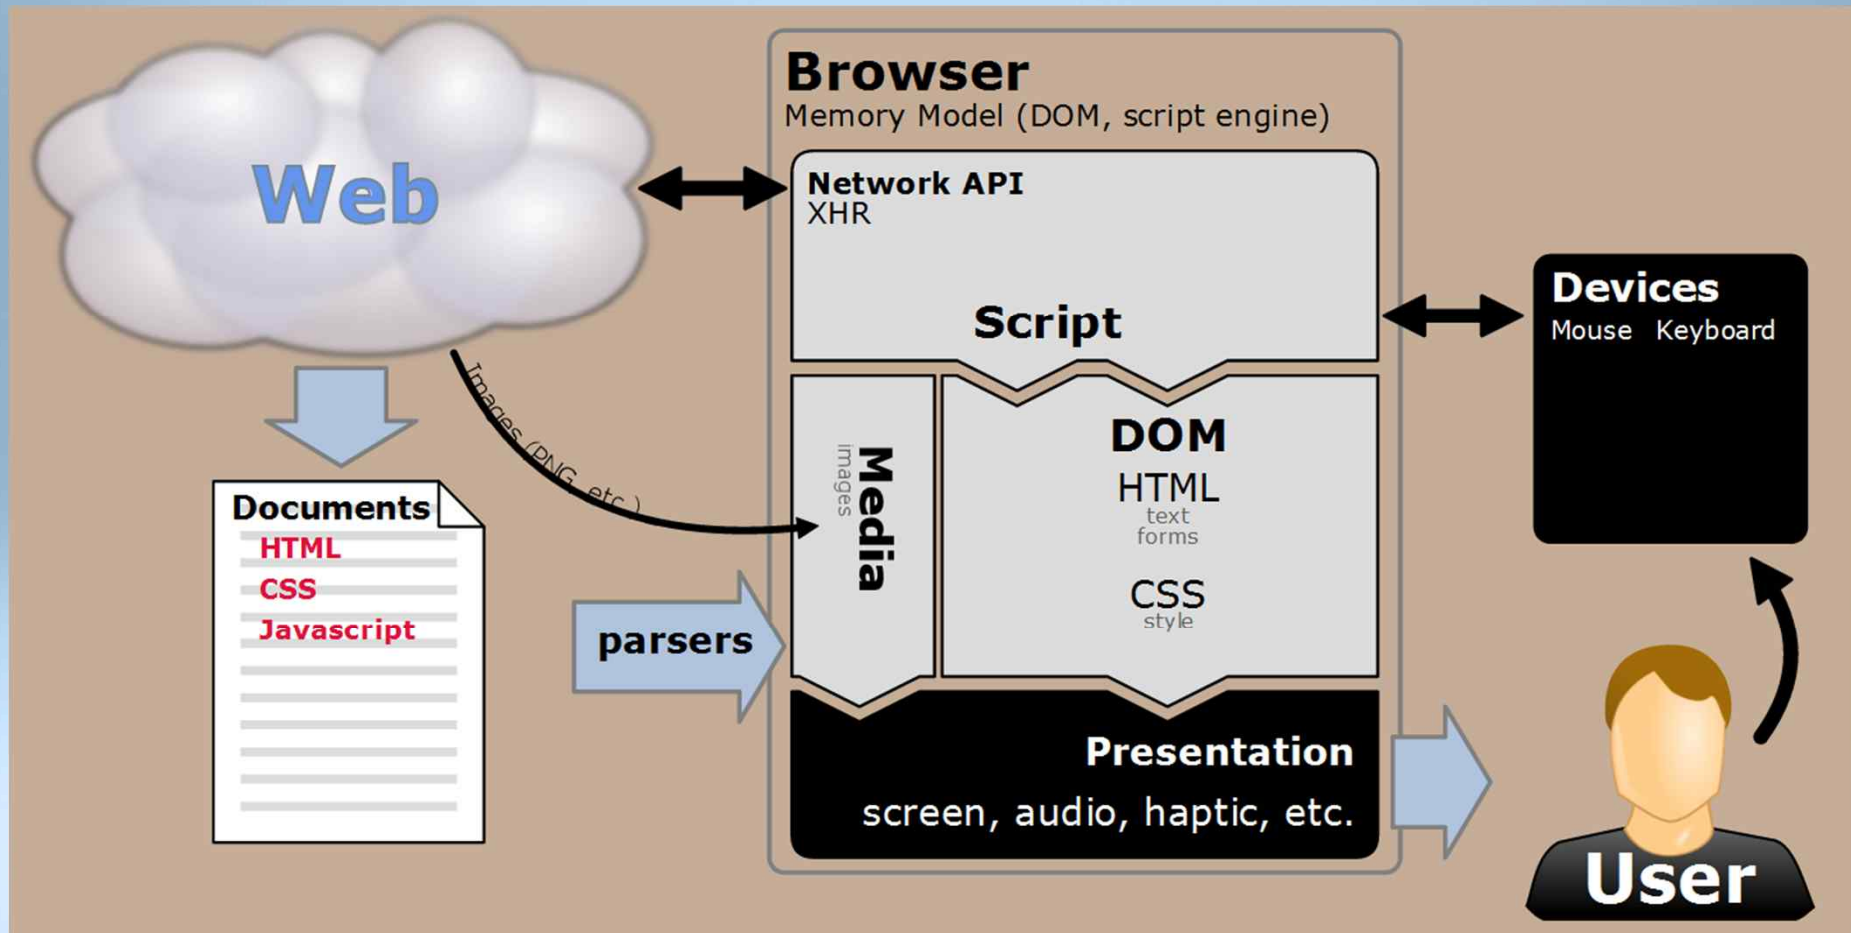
Web

Documents
HTML
CSS
Javascript

Images (PNG, etc.)

parsers

Browser
Memory Model (DOM, script engine)

Network API
XHR

Script

Media
images

DOM
HTML
text
forms

CSS
style

Presentation
screen, audio, haptic, etc.

Devices
Mouse Keyboard

User